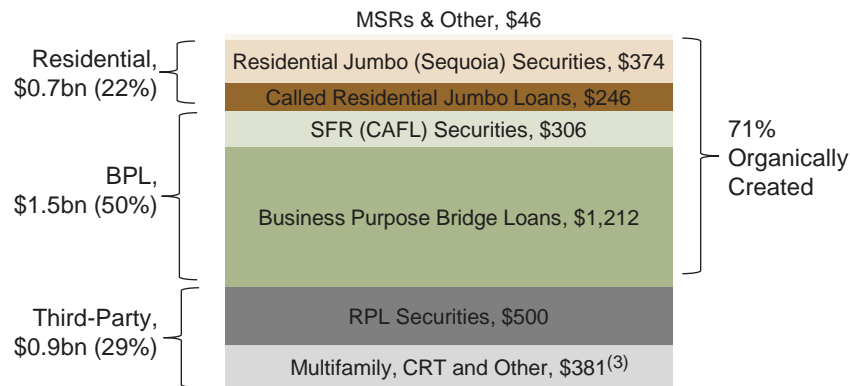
MSRs & Other, \$46

Residential, \$0.7bn (22%)

Residential Jumbo (Sequoia) Securities, \$374

Called Residential Jumbo Loans, \$246

BPL, \$1.5bn (50%)

SFR (CAFL) Securities, \$306

Business Purpose Bridge Loans, \$1,212

71% Organically Created

Third-Party, \$0.9bn (29%)

RPL Securities, \$500

Multifamily, CRT and Other, \$381$^{(3)}$